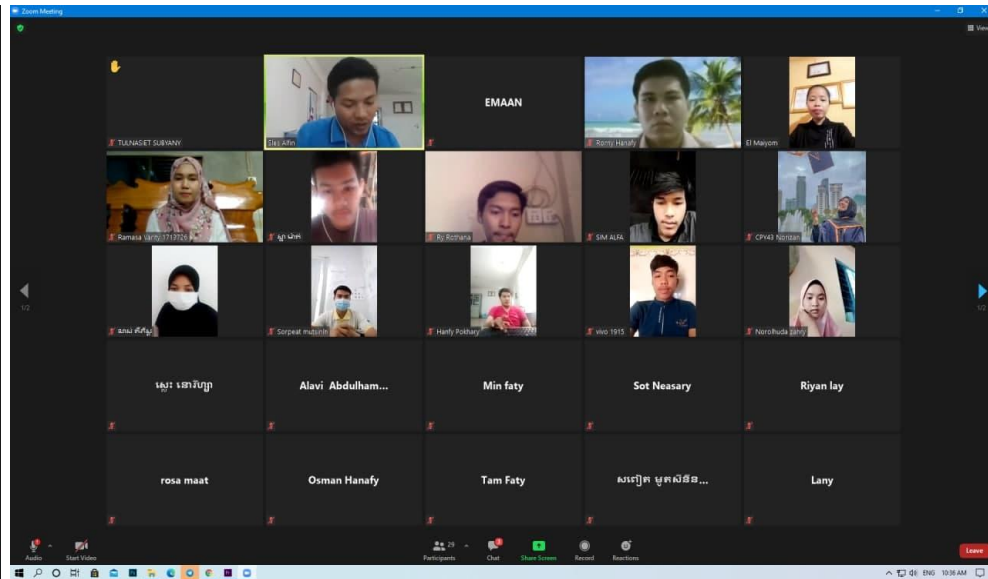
Zoom Meeting

View

TULNASIET SUBYANY

Sles Afin

EMAAN

Romy Hanafy

El Maiyom

Ramasa Varity 1713726

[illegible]

Ry Rothana

SIM ALFA

CPY43 Norisan

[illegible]

Sorpeat mutsnh

Hanfy Pokhary

vivo 1915

Norolhuda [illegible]

ស្នេះ នោះវិហ្វា

Alavi Abdulham...

Min faty

Sot Neasary

Riyan lay

rosa maat

Osman Hanafy

Tam Faty

សញ្ញៀត មូតសិនទ...

Lany

1/2

1/2

Audio

Start Video

29

Participants

Chat

Share Screen

Record

Reactions

Leave

ENG 10:36 AM